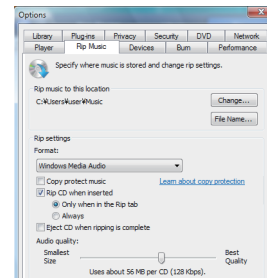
Options

Library | Plug-ins | Privacy | Security | DVD | Network
Player | Rip Music | Devices | Burn | Performance

Specify where music is stored and change rip settings.

Rip music to this location
C:¥Users¥user¥Music

Change...

File Name...

Rip settings
Format:
Windows Media Audio

Copy protect music

Learn about copy protection

Rip CD when inserted

Only when in the Rip tab

Always

Eject CD when ripping is complete

Audio quality:
Smallest Size

Best Quality

Uses about 56 MB per CD (128 Kbps).